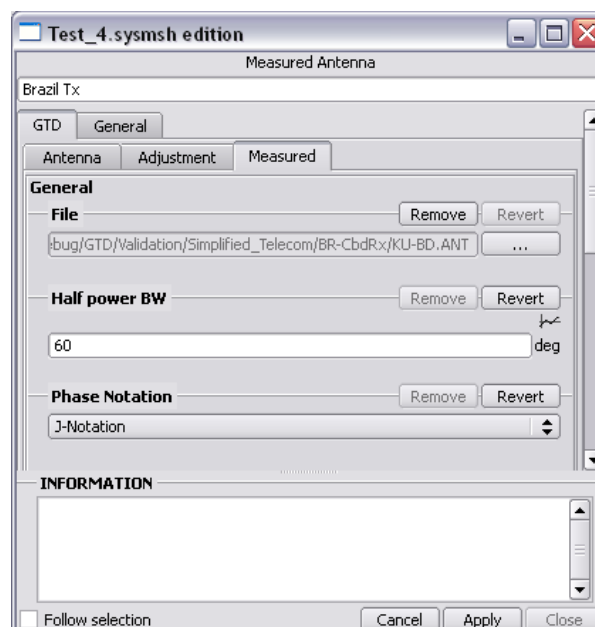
Test_4.sysmsh edition

Measured Antenna

Brazil Tx

GTD General

Antenna Adjustment Measured

General

File Remove Revert

bug/GTD/Validation/Simplified_Telecom/BR-CbdRx/KU-BD.ANT ...

Half power BW Remove Revert

60 deg

Phase Notation Remove Revert

J-Notation

INFORMATION

Follow selection Cancel Apply Close